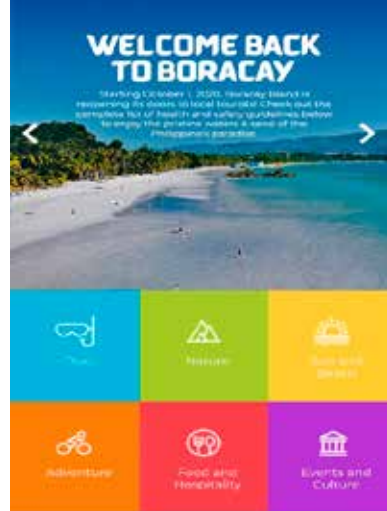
WELCOME BACK TO BORACAY

Starting October 1, 2020, Boracay Island is reopening its doors to local tourists! Check out the complete list of health and safety guidelines below to enjoy the pristine waters & sand of the Philippines' paradise.

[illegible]

Nature

Sun and Beach

Adventure

Food and Hospitality

Events and Culture